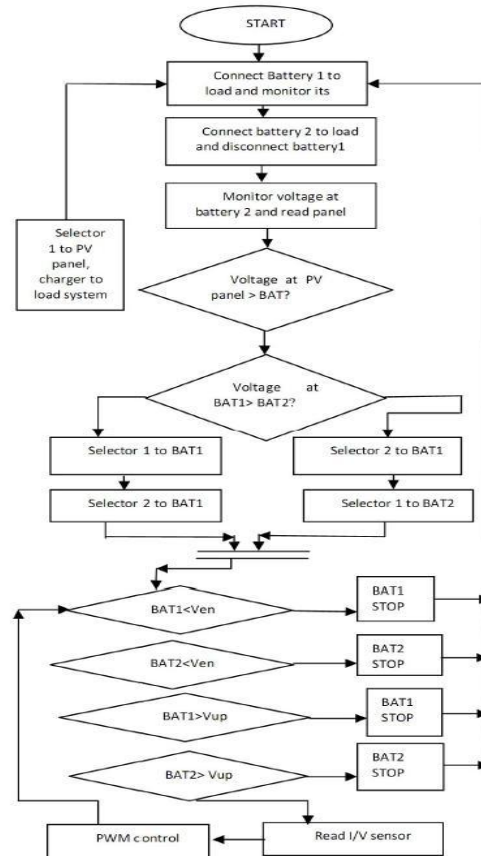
START

Connect Battery 1 to load and monitor its

Connect battery 2 to load and disconnect battery1

Monitor voltage at battery 2 and read panel

Selector 1 to PV panel, charger to load system

Voltage at PV panel > BAT?

Voltage at BAT1> BAT2?

Selector 1 to BAT1

Selector 2 to BAT1

Selector 2 to BAT1

Selector 1 to BAT2

BAT1<Ven

BAT1 STOP

BAT2<Ven

BAT2 STOP

BAT1>Vup

BAT1 STOP

BAT2> Vup

BAT2 STOP

PWM control

Read I/V sensor